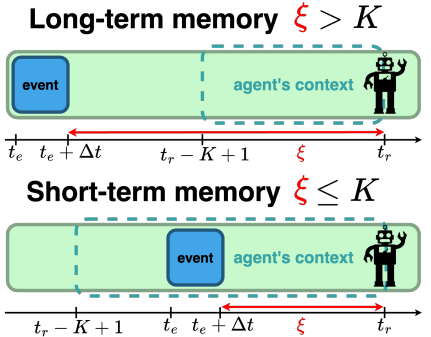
Long-term memory $\xi > K$

event

agent's context

$t_e$ $t_e + \Delta t$ $t_r - K + 1$ $\xi$ $t_r$

Short-term memory $\xi \leq K$

event

agent's context

$t_r - K + 1$ $t_e$ $t_e + \Delta t$ $\xi$ $t_r$